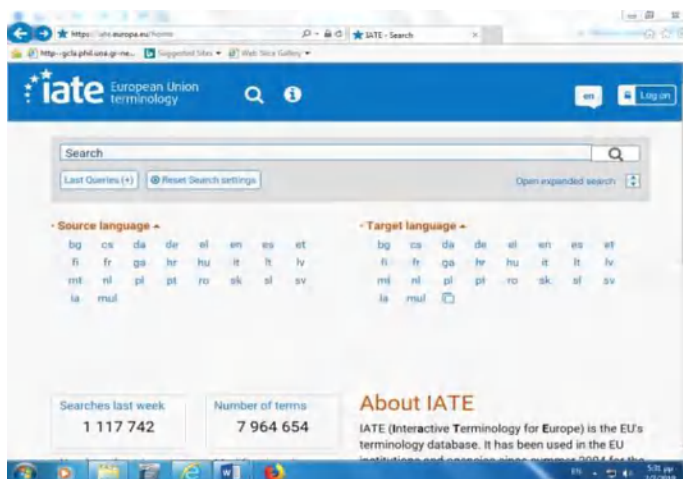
https://iate.europa.eu/home
IATE - Search
http--gcla.phil.uoa.gr-ne... Suggested Sites Web Slice Gallery

iate European Union terminology

en
Log on

Search
Last Queries (+)
Reset Search settings
Open expanded search

Source language
bg cs da de el en es et
fi fr ga hr hu it lt lv
mt nl pl pt ro sk sl sv
la mul

Target language
bg cs da de el en es et
fi fr ga hr hu it lt lv
mt nl pl pt ro sk sl sv
la mul

Searches last week
1 117 742

Number of terms
7 964 654

About IATE
IATE (Interactive Terminology for Europe) is the EU's terminology database. It has been used in the EU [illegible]

EN
5:31 PM
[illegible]